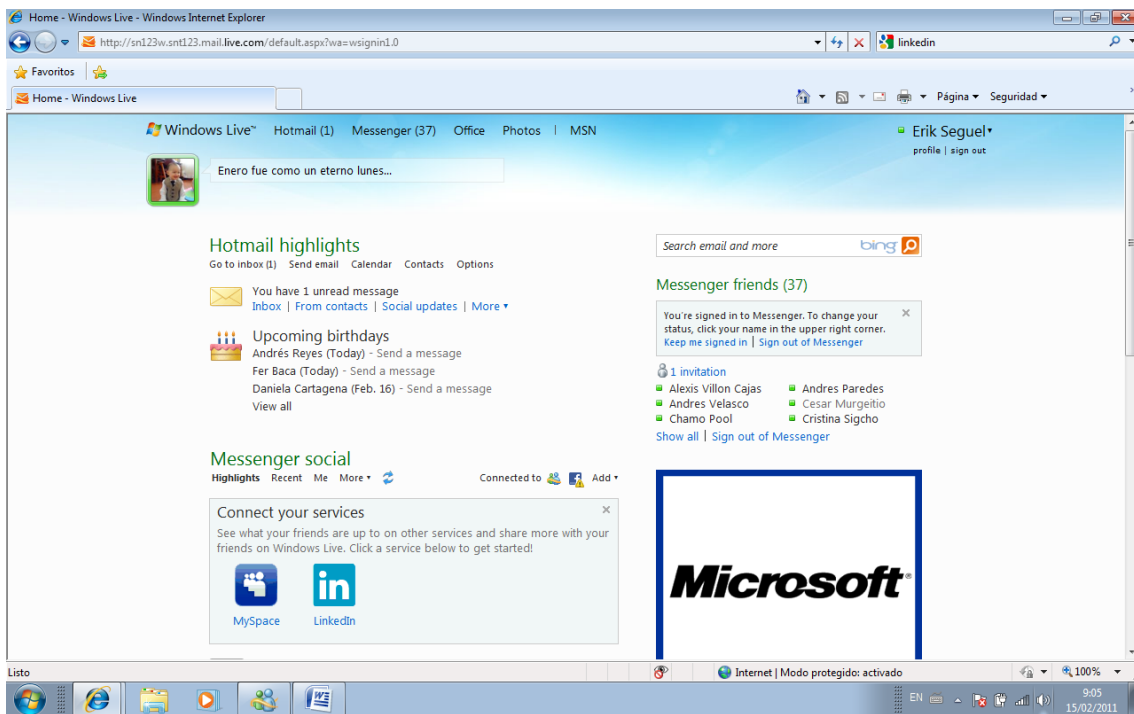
Home - Windows Live - Windows Internet Explorer

http://sn123w.snt123.mail.live.com/default.aspx?wa=wsignin1.0

linkedin

Favoritos

Home - Windows Live

Página ▾ Seguridad ▾

Windows Live™ Hotmail (1) Messenger (37) Office Photos | MSN

Erik Seguel▾
profile | sign out

Enero fue como un eterno lunes...

Hotmail highlights
Go to inbox (1) Send email Calendar Contacts Options

You have 1 unread message
Inbox | From contacts | Social updates | More ▾

Upcoming birthdays
Andrés Reyes (Today) - Send a message
Fer Baca (Today) - Send a message
Daniela Cartagena (Feb. 16) - Send a message
View all

Messenger social
Highlights Recent Me More ▾

Connected to Add ▾

Connect your services
See what your friends are up to on other services and share more with your friends on Windows Live. Click a service below to get started!

MySpace LinkedIn

Search email and more bing

Messenger friends (37)

You're signed in to Messenger. To change your status, click your name in the upper right corner.
Keep me signed in | Sign out of Messenger

1 invitation
Alexis Villon Cajas
Andres Velasco
Chamo Pool
Andres Paredes
Cesar Murgeitio
Cristina Sigcho
Show all | Sign out of Messenger

Microsoft®

Listo

Internet | Modo protegido: activado

100%

EN

9:05
15/02/2011